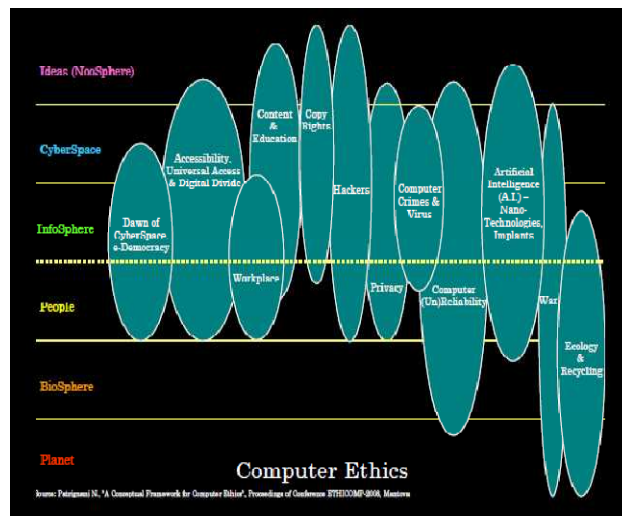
Ideas (NooSphere)

CyberSpace

InfoSphere

People

BioSphere

Planet

Dawn of CyberSpace e-Democracy

Accessibility, Universal Access & Digital Divide

Workplace

Content & Education

Copy Rights

Hackers

Privacy

Computer Crimes & Virus

Computer (Un)Reliability

Artificial Intelligence (A.I.) – Nano-Technologies, Implants

War

Ecology & Recycling

Computer Ethics

Source: Patrignani N., "A Conceptual Framework for Computer Ethics", Proceedings of Conference ETHICOMP-2008, Mantova